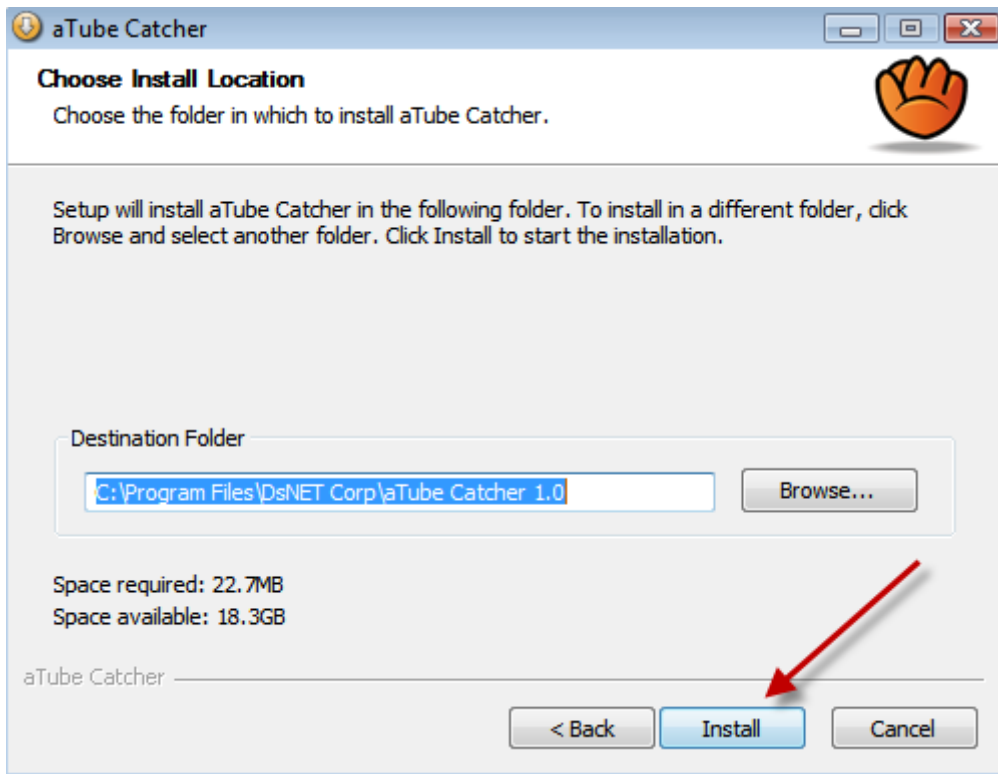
aTube Catcher

Choose Install Location

Choose the folder in which to install aTube Catcher.

Setup will install aTube Catcher in the following folder. To install in a different folder, click Browse and select another folder. Click Install to start the installation.

Destination Folder

C:\Program Files\DsNET Corp\aTube Catcher 1.0

Browse...

Space required: 22.7MB
Space available: 18.3GB

aTube Catcher

< Back

Install

Cancel